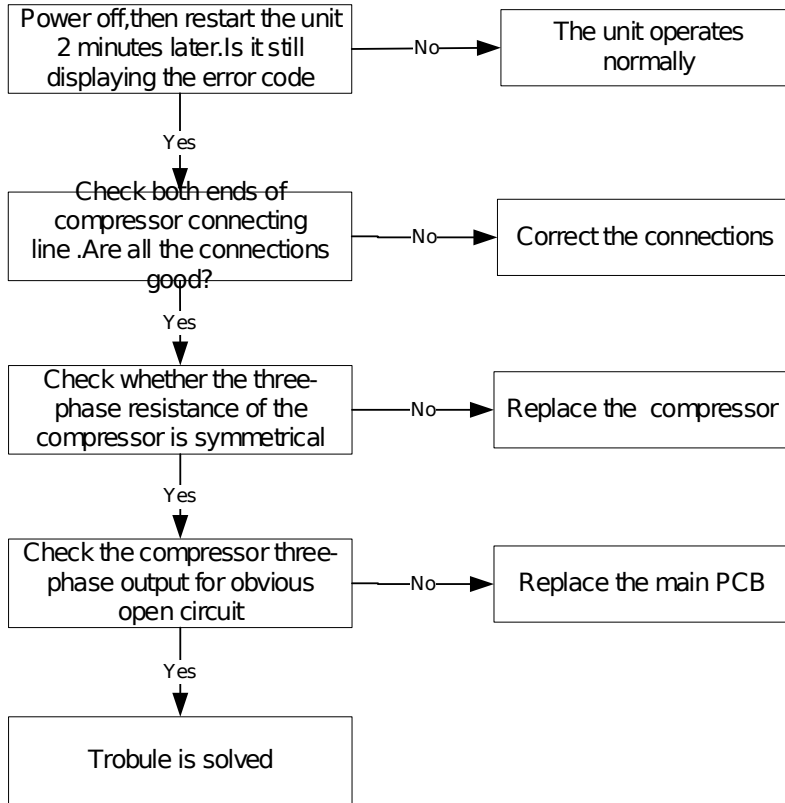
Power off,then restart the unit 2 minutes later.Is it still displaying the error code

No

The unit operates normally

Yes

Check both ends of compressor connecting line .Are all the connections good?

No

Correct the connections

Yes

Check whether the three-phase resistance of the compressor is symmetrical

No

Replace the compressor

Yes

Check the compressor three-phase output for obvious open circuit

No

Replace the main PCB

Yes

Trobule is solved